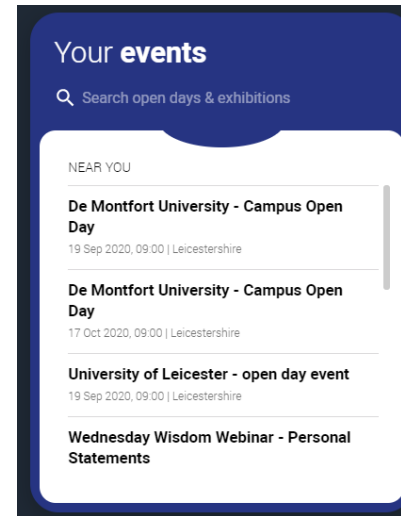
Your **events**

Search open days & exhibitions

NEAR YOU

De Montfort University - Campus Open Day
19 Sep 2020, 09:00 | Leicestershire

De Montfort University - Campus Open Day
17 Oct 2020, 09:00 | Leicestershire

University of Leicester - open day event
19 Sep 2020, 09:00 | Leicestershire

Wednesday Wisdom Webinar - Personal Statements